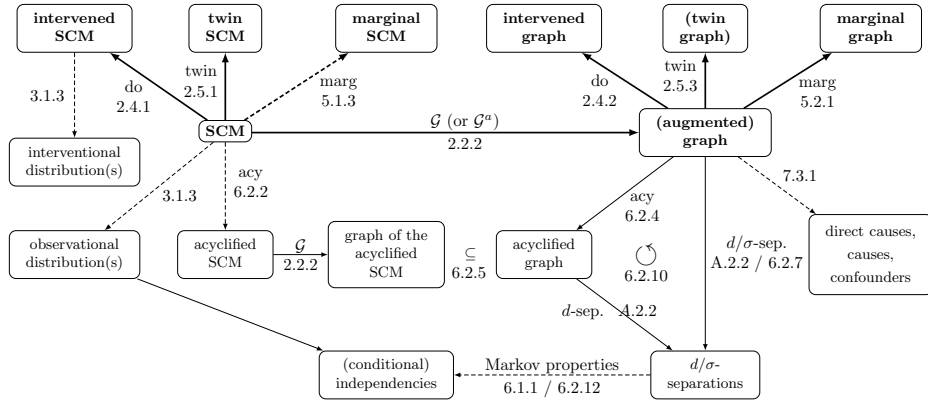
intervened SCM

twin SCM

marginal SCM

intervened graph

(twin graph)

marginal graph

do 2.4.1

twin 2.5.1

marg 5.1.3

do 2.4.2

twin 2.5.3

marg 5.2.1

3.1.3

interventional distribution(s)

SCM

$\mathcal{G}$ (or $\mathcal{G}^a$) 2.2.2

(augmented) graph

acy 6.2.2

3.1.3

7.3.1

acy 6.2.4

observational distribution(s)

acyclified SCM

$\mathcal{G}$ 2.2.2

graph of the acyclified SCM

$\subseteq$ 6.2.5

acyclified graph

6.2.10

$d/\sigma$-sep. A.2.2 / 6.2.7

direct causes, causes, confounders

$d$-sep. A.2.2

(conditional) independencies

Markov properties 6.1.1 / 6.2.12

$d/\sigma$-separations